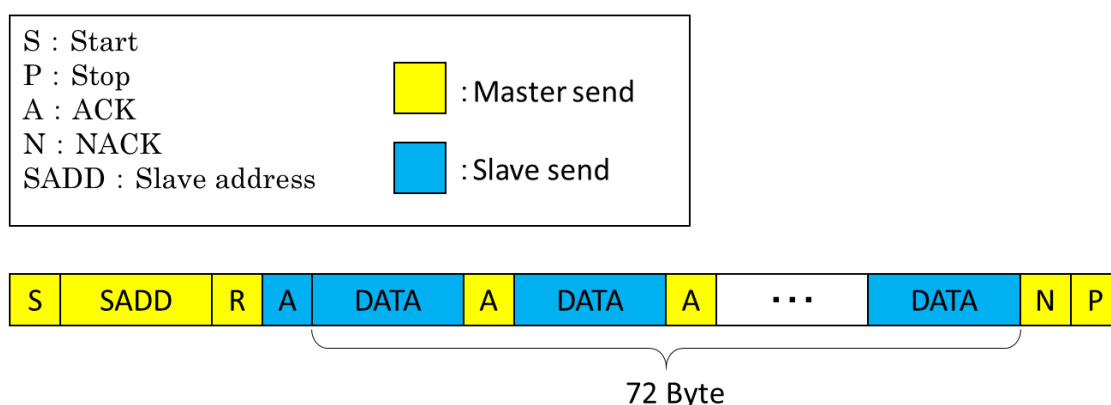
S : Start
P : Stop
A : ACK
N : NACK
SADD : Slave address

: Master send

: Slave send

| S | SADD | R | A | DATA | A | DATA | A | ・・・ | DATA | N | P |
|---|---|---|---|---|---|---|---|---|---|---|---|

72 Byte